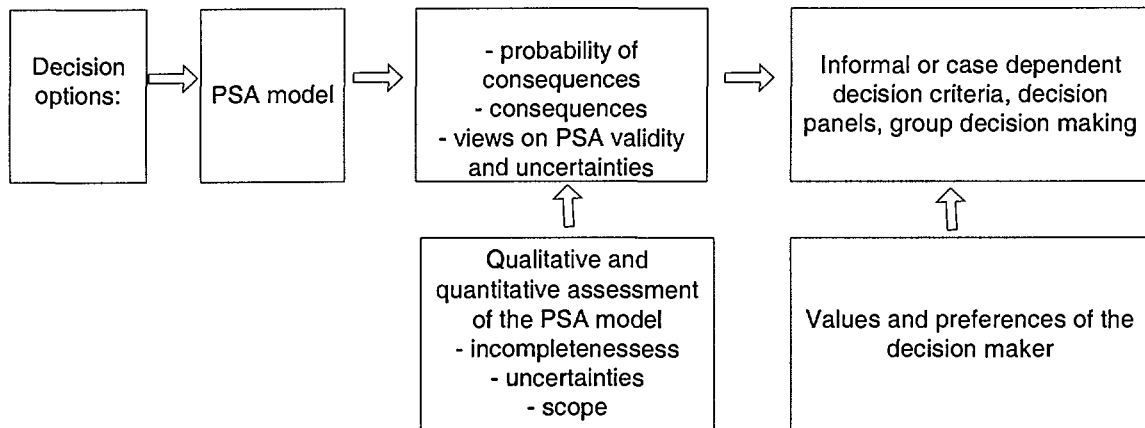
Decision options:

PSA model

- probability of consequences
- consequences
- views on PSA validity and uncertainties

Informal or case dependent decision criteria, decision panels, group decision making

Qualitative and quantitative assessment of the PSA model
- incompletenessess
- uncertainties
- scope

Values and preferences of the decision maker